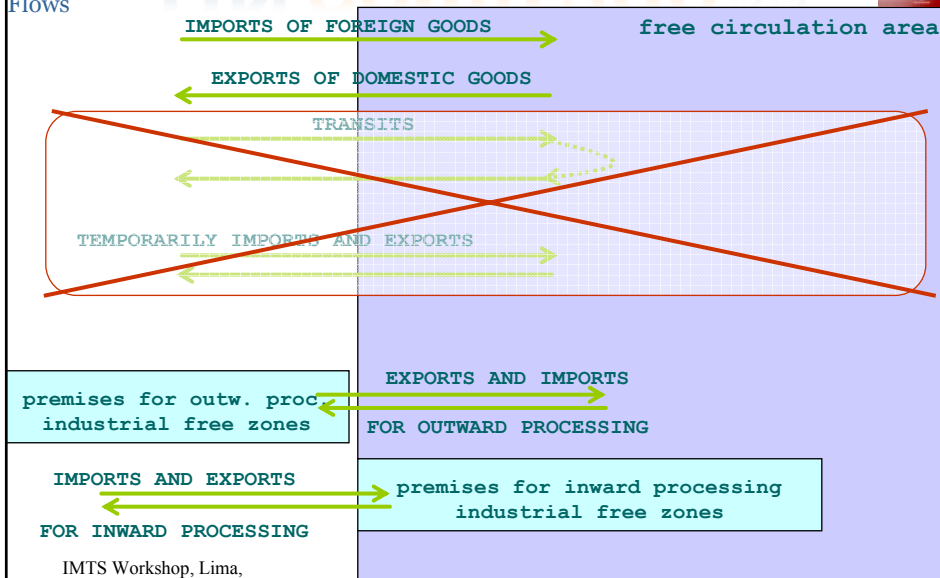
Flows

IMPORTS OF FOREIGN GOODS

free circulation area

EXPORTS OF DOMESTIC GOODS

TRANSITS

TEMPORARILY IMPORTS AND EXPORTS

premises for outw. proc. industrial free zones

EXPORTS AND IMPORTS

FOR OUTWARD PROCESSING

IMPORTS AND EXPORTS

premises for inward processing industrial free zones

FOR INWARD PROCESSING

IMTS Workshop, Lima,